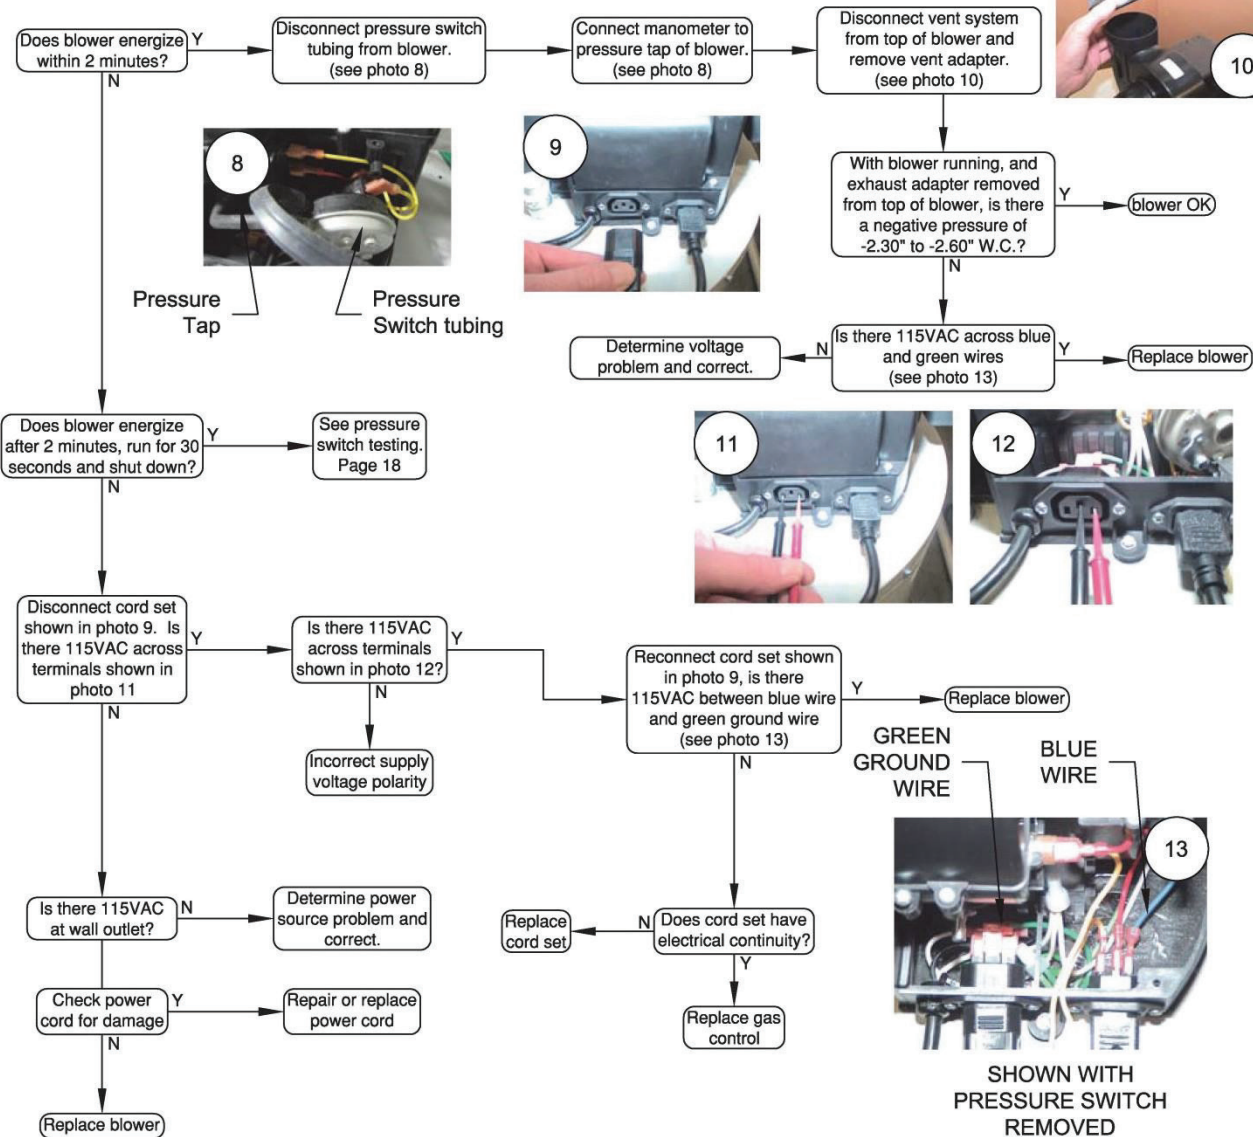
Does blower energize within 2 minutes?
Y
Disconnect pressure switch tubing from blower. (see photo 8)
Connect manometer to pressure tap of blower. (see photo 8)
Disconnect vent system from top of blower and remove vent adapter. (see photo 10)
10
N
8
9
With blower running, and exhaust adapter removed from top of blower, is there a negative pressure of -2.30" to -2.60" W.C.?
Y
blower OK
N
Pressure Tap
Pressure Switch tubing
Determine voltage problem and correct.
N
Is there 115VAC across blue and green wires (see photo 13)
Y
Replace blower
Does blower energize after 2 minutes, run for 30 seconds and shut down?
Y
See pressure switch testing. Page 18
11
12
N
Disconnect cord set shown in photo 9. Is there 115VAC across terminals shown in photo 11
Y
Is there 115VAC across terminals shown in photo 12?
Y
Reconnect cord set shown in photo 9, is there 115VAC between blue wire and green ground wire (see photo 13)
Y
Replace blower
N
N
Incorrect supply voltage polarity
N
GREEN GROUND WIRE
BLUE WIRE
13
Is there 115VAC at wall outlet?
N
Determine power source problem and correct.
Replace cord set
N
Does cord set have electrical continuity?
Y
Check power cord for damage
Y
Repair or replace power cord
Replace gas control
N
Replace blower
SHOWN WITH PRESSURE SWITCH REMOVED